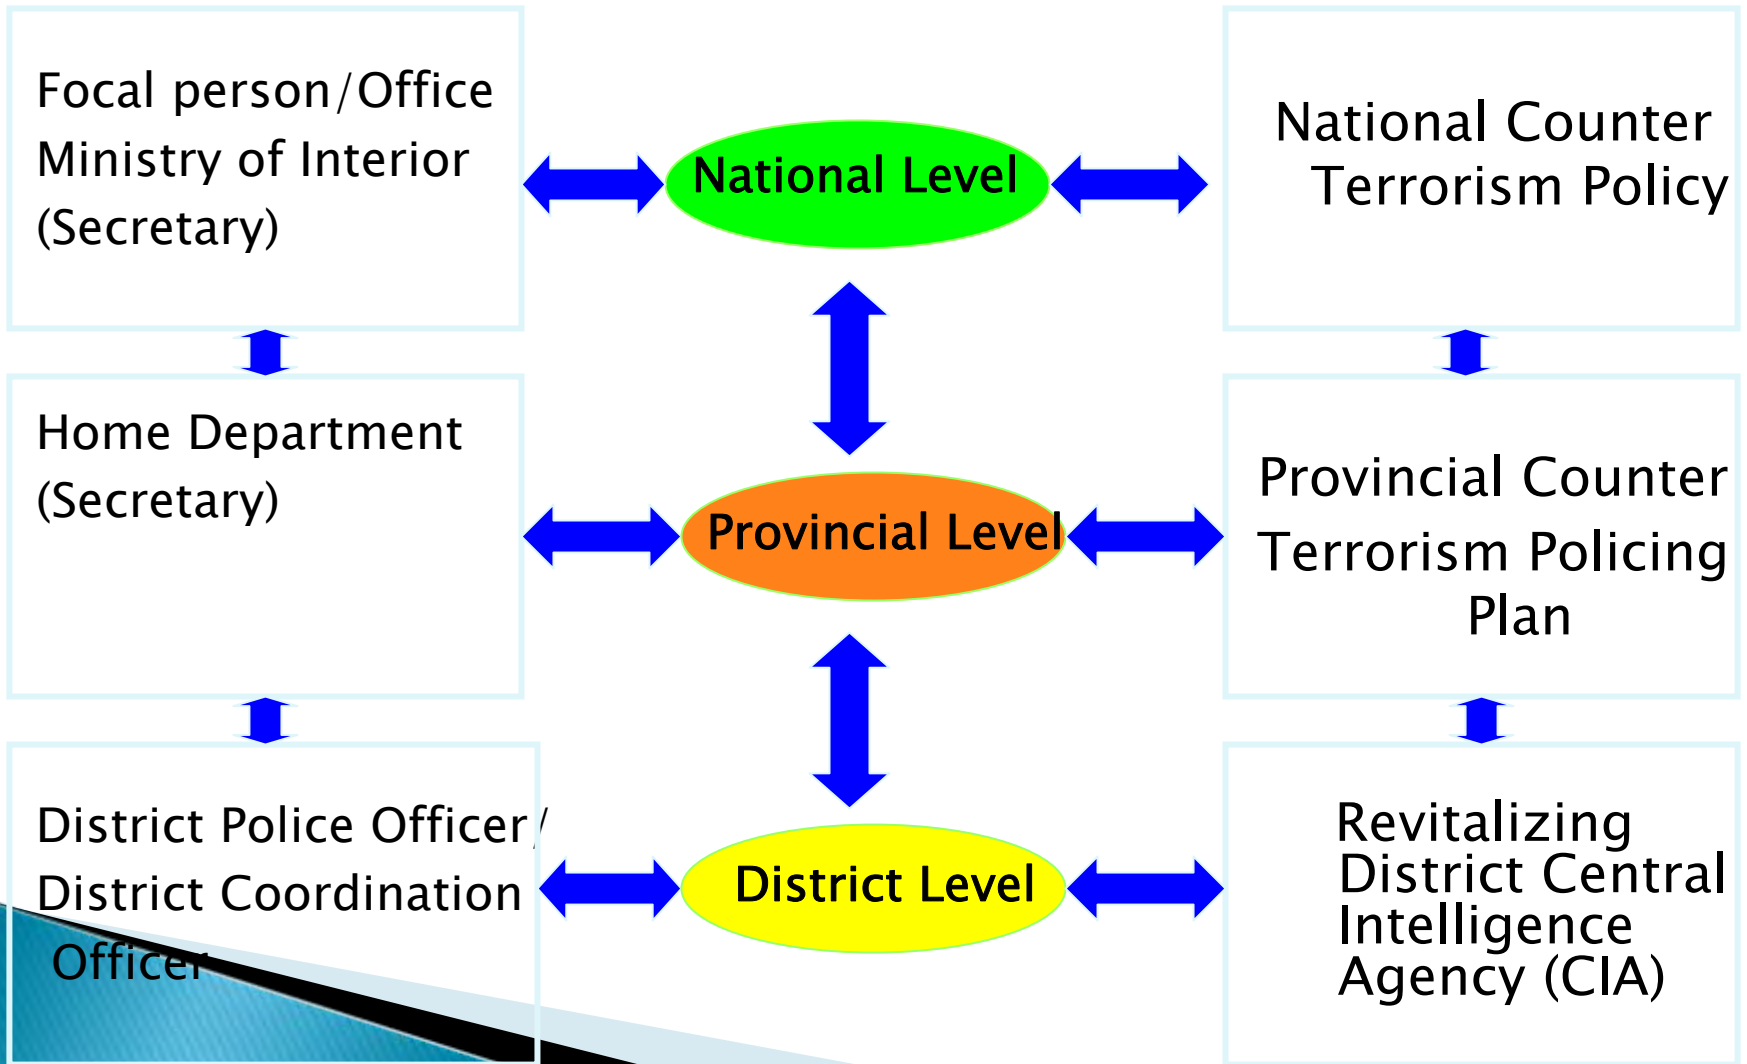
Focal person/Office Ministry of Interior (Secretary)

National Level

National Counter Terrorism Policy

Home Department (Secretary)

Provincial Level

Provincial Counter Terrorism Policing Plan

District Police Officer/ District Coordination Officer

District Level

Revitalizing District Central Intelligence Agency (CIA)